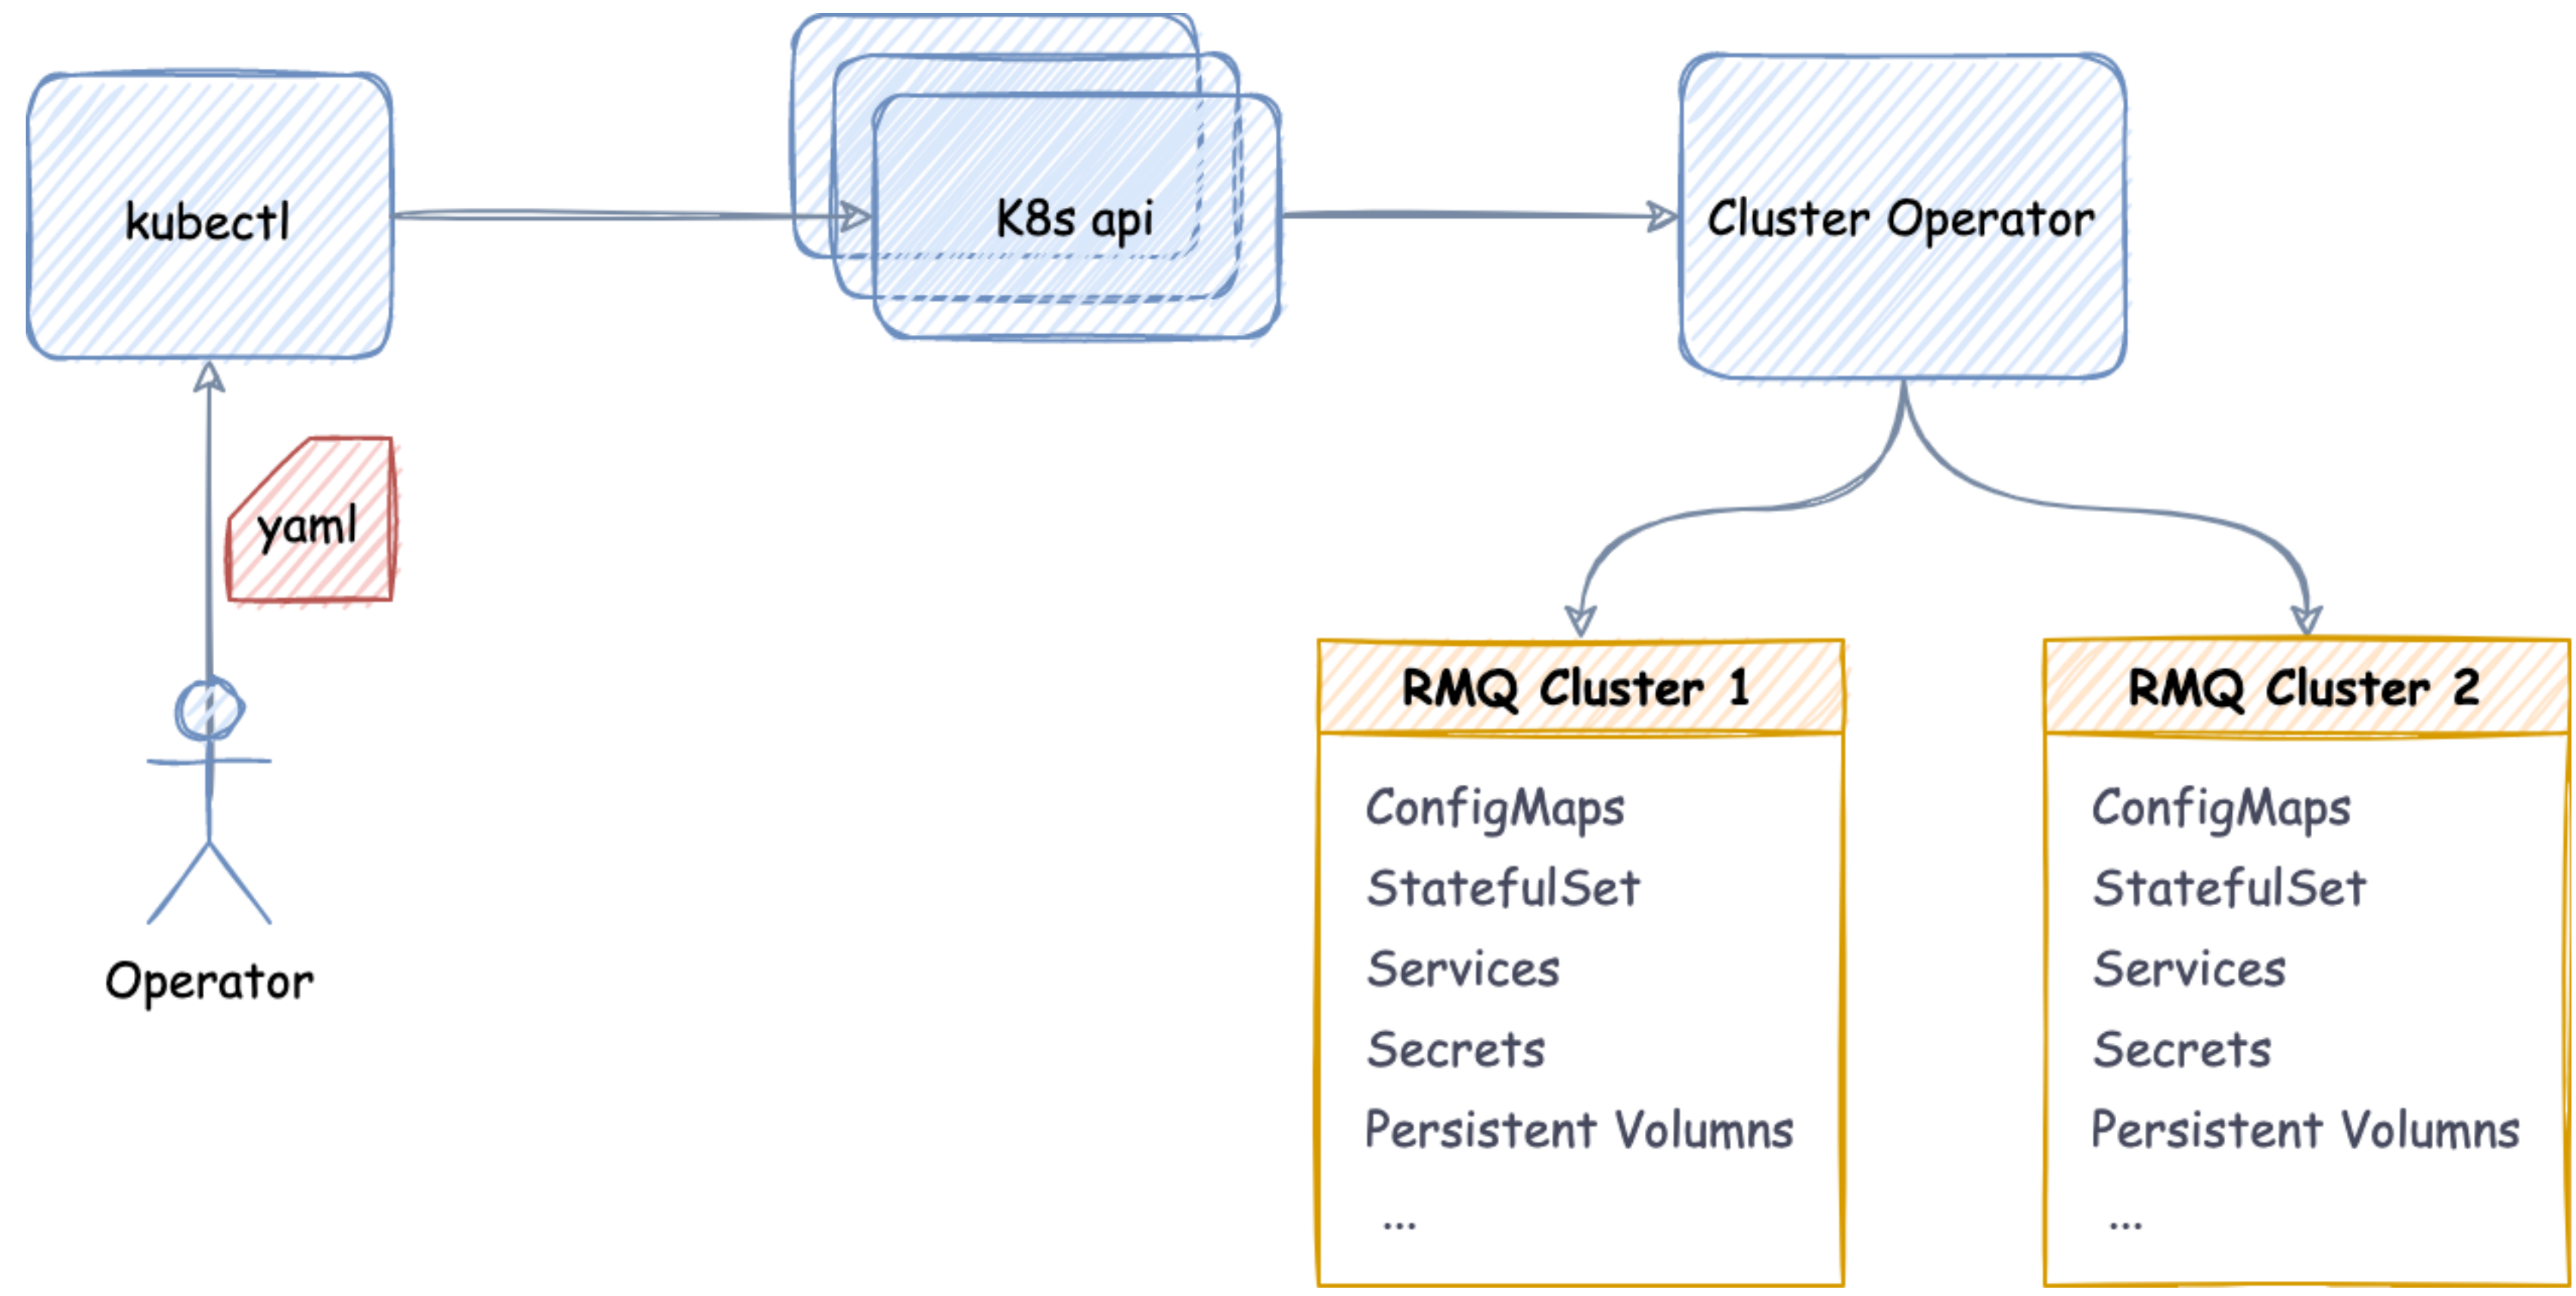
kubectl

K8s api

Cluster Operator

yaml

Operator

RMQ Cluster 1

ConfigMaps
StatefulSet
Services
Secrets
Persistent Volumns
...

RMQ Cluster 2

ConfigMaps
StatefulSet
Services
Secrets
Persistent Volumns
...